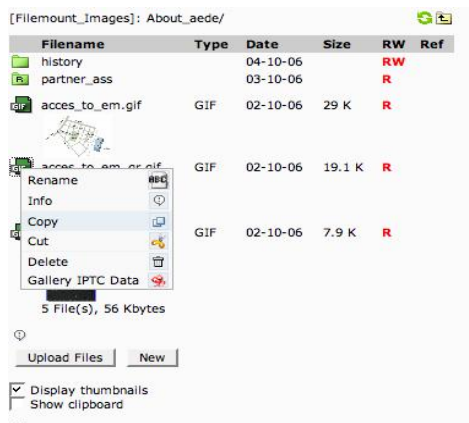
[Filemount_Images]: About_aede/

| Filename | Type | Date | Size | RW | Ref |
|---|---|---|---|---|---|
| history | | 04-10-06 | | RW | |
| partner_ass | | 03-10-06 | | R | |
| acces_to_em.gif | GIF | 02-10-06 | 29 K | R | |
| acces_to_em_gr.gif | GIF | 02-10-06 | 19.1 K | R | |
| | GIF | 02-10-06 | 7.9 K | R | |

Rename
Info
Copy
Cut
Delete
Gallery IPTC Data

5 File(s), 56 Kbytes

Upload Files
New

Display thumbnails
Show clipboard